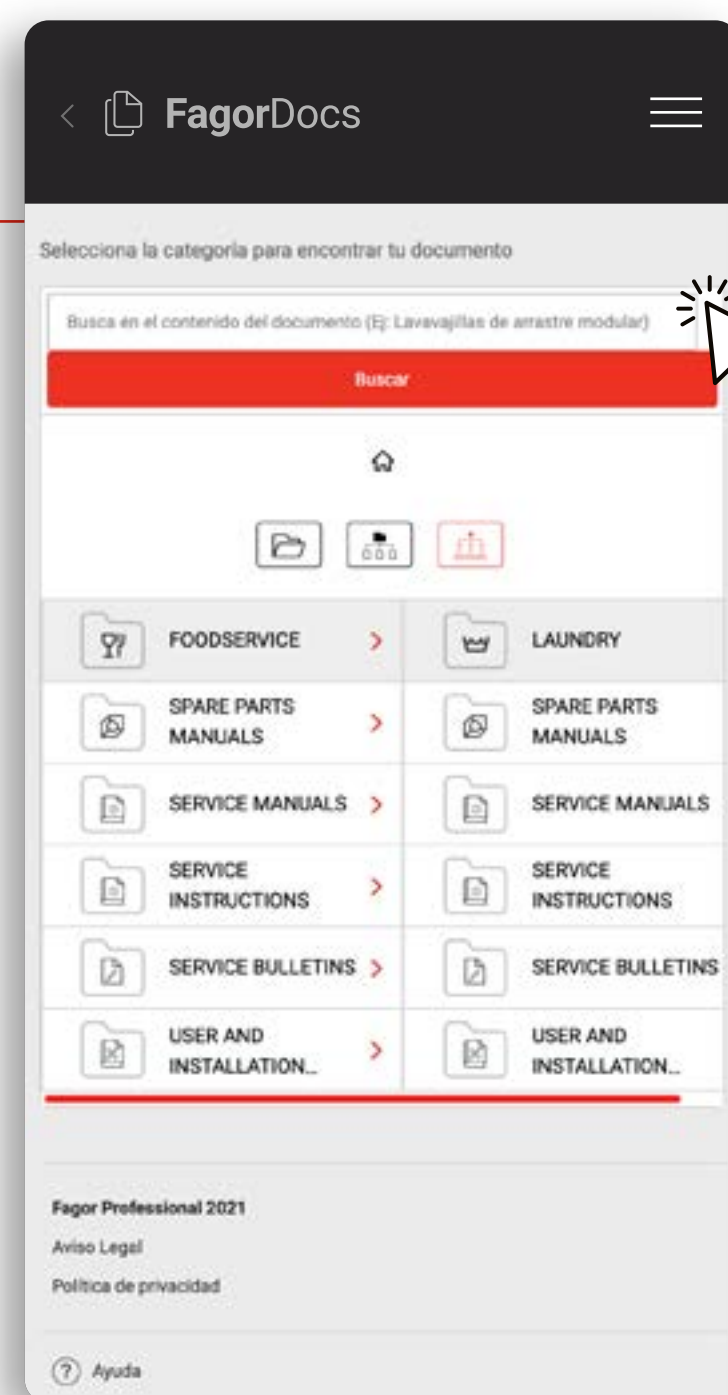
FagorDocs

Selecciona la categoria para encontrar tu documento

Busca en el contenido del documento (Ej: Lavavajillas de arrastre modular)

Buscar

FOODSERVICE

LAUNDRY

SPARE PARTS MANUALS

SPARE PARTS MANUALS

SERVICE MANUALS

SERVICE MANUALS

SERVICE INSTRUCTIONS

SERVICE INSTRUCTIONS

SERVICE BULLETINS

SERVICE BULLETINS

USER AND INSTALLATION...

USER AND INSTALLATION...

Fagor Professional 2021

Aviso Legal

Politica de privacidad

Ayuda